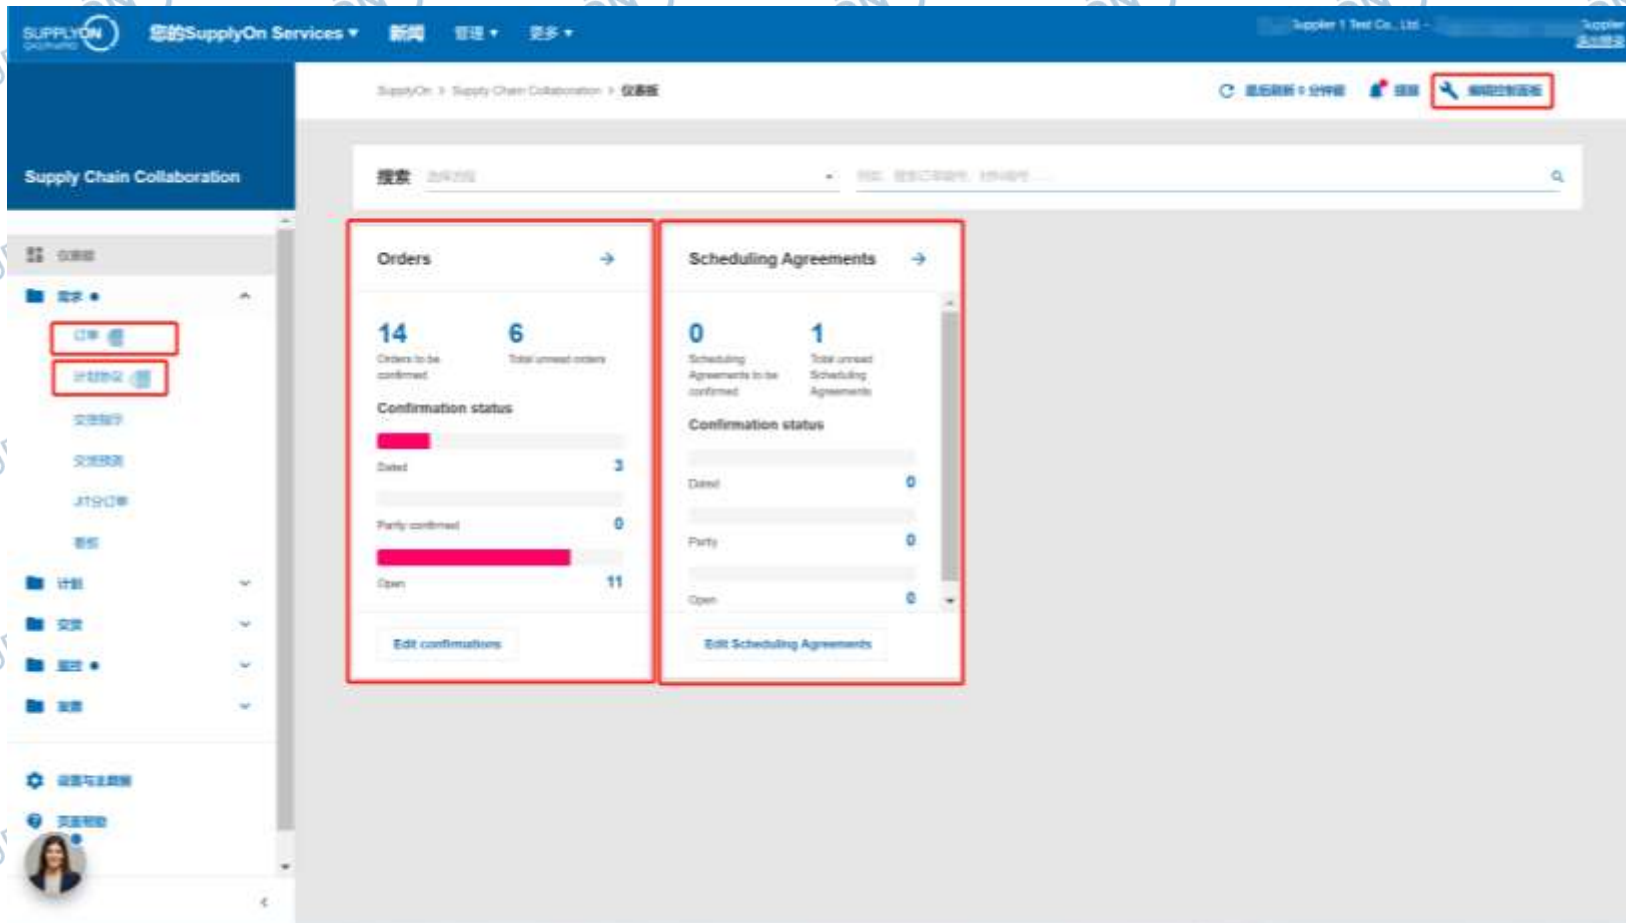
SUPPLYON

您的SupplyOn Services ▾ 新闻 管理 ▾ 更多 ▾

Supplier 1 Test Co., Ltd - Supplier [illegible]

Supply Chain Collaboration

SupplyOn > Supply Chain Collaboration > 仪表板

最后刷新 0 分钟前 提醒 编辑控制面板

搜索 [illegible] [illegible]

仪表板

需求 •

订单

计划协议

交货指示

交货预测

JIT交订单

看板

计划

交货

监控 •

主数据

设置与主数据

页面帮助

Orders →

14
Orders to be confirmed

6
Total unread orders

Confirmation status

Dated 3

Partly confirmed 0

Open 11

Edit confirmations

Scheduling Agreements →

0
Scheduling Agreements to be confirmed

1
Total unread Scheduling Agreements

Confirmation status

Dated 0

Partly 0

Open 0

Edit Scheduling Agreements